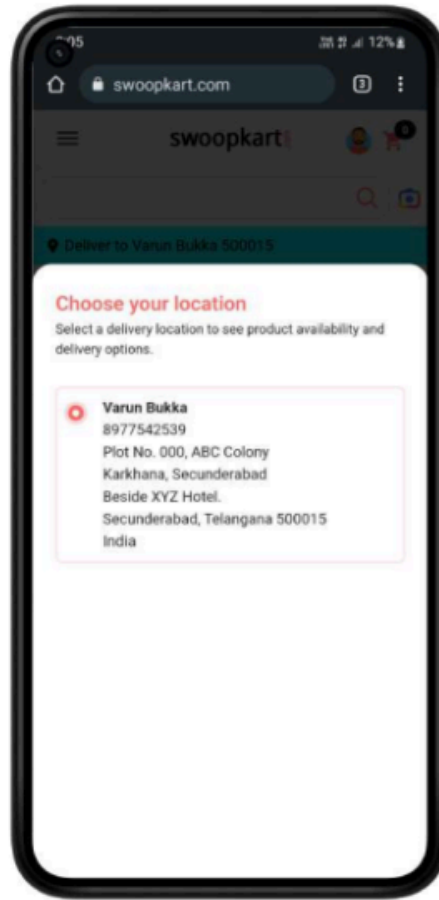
05
12%
swoopkart.com
3
swoopkart
0
Deliver to Varun Bukka 500015

Choose your location
Select a delivery location to see product availability and delivery options.

Varun Bukka
8977542539
Plot No. 000, ABC Colony
Karkhana, Secunderabad
Beside XYZ Hotel.
Secunderabad, Telangana 500015
India